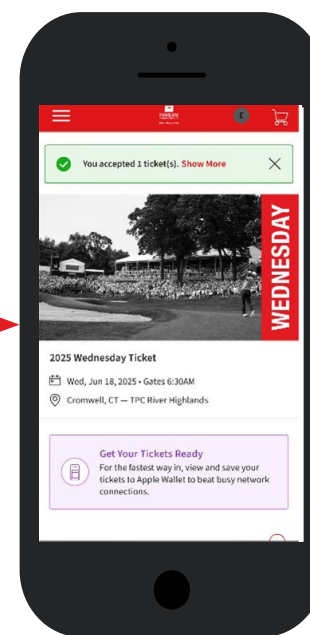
You accepted 1 ticket(s). Show More

WEDNESDAY

2025 Wednesday Ticket

Wed, Jun 18, 2025 • Gates 6:30AM

Cromwell, CT — TPC River Highlands

Get Your Tickets Ready
For the fastest way in, view and save your tickets to Apple Wallet to beat busy network connections.